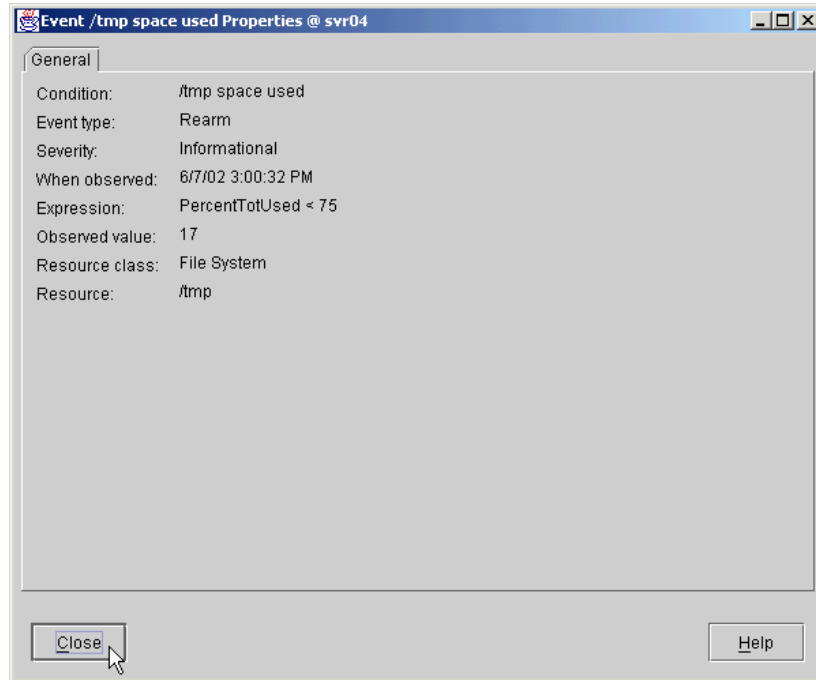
Event /tmp space used Properties @ svr04

General

| | |
|---|---|
| Condition: | /tmp space used |
| Event type: | Rearm |
| Severity: | Informational |
| When observed: | 6/7/02 3:00:32 PM |
| Expression: | PercentTotUsed < 75 |
| Observed value: | 17 |
| Resource class: | File System |
| Resource: | /tmp |

Close

Help